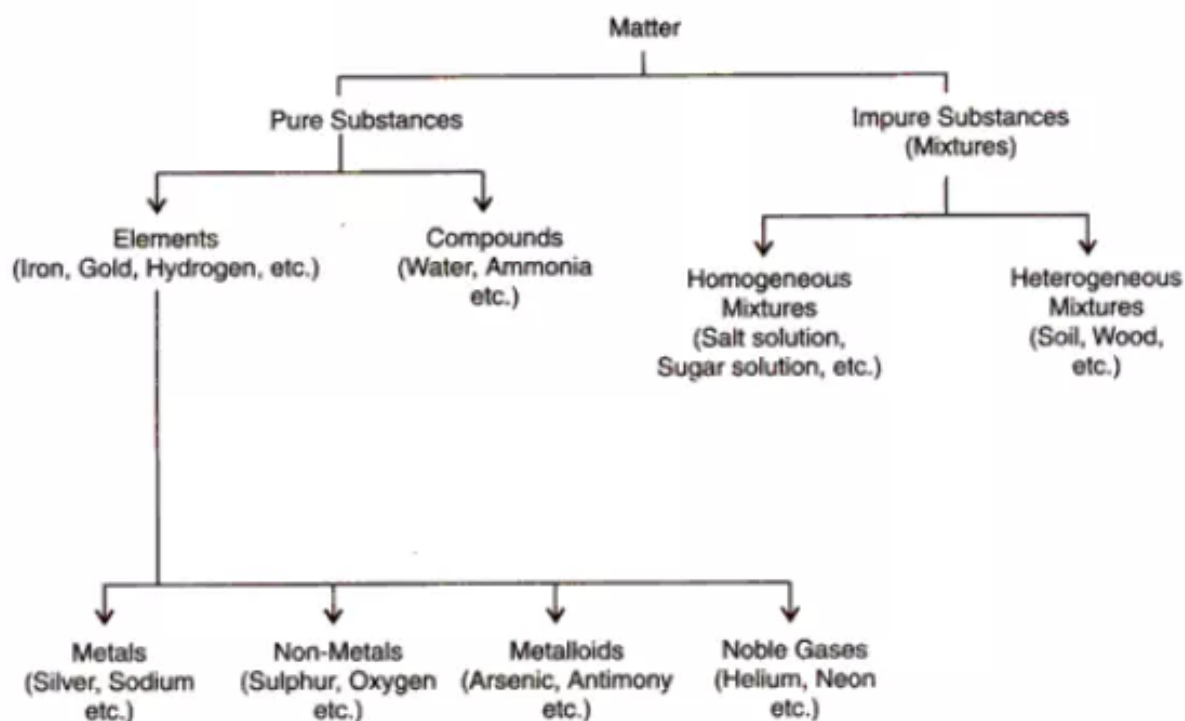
Matter

Pure Substances

Impure Substances
(Mixtures)

Elements
(Iron, Gold, Hydrogen, etc.)

Compounds
(Water, Ammonia
etc.)

Homogeneous
Mixtures
(Salt solution,
Sugar solution, etc.)

Heterogeneous
Mixtures
(Soil, Wood,
etc.)

Metals
(Silver, Sodium
etc.)

Non-Metals
(Sulphur, Oxygen
etc.)

Metalloids
(Arsenic, Antimony
etc.)

Noble Gases
(Helium, Neon
etc.)